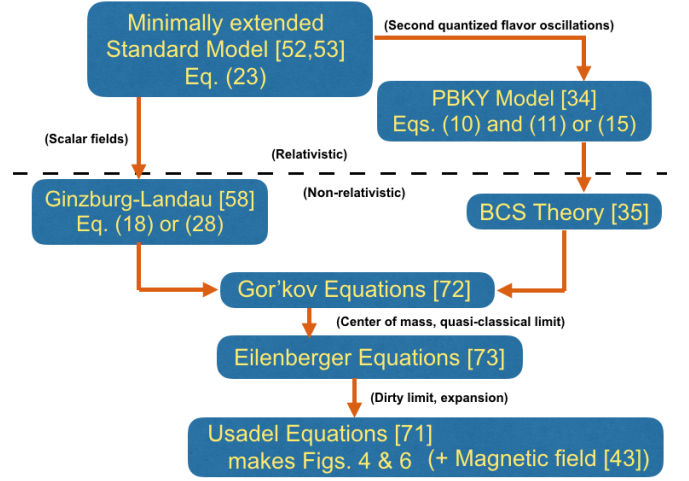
Minimally extended Standard Model [52,53] Eq. (23)

(Second quantized flavor oscillations)

PBKY Model [34] Eqs. (10) and (11) or (15)

(Scalar fields)

(Relativistic)

(Non-relativistic)

Ginzburg-Landau [58] Eq. (18) or (28)

BCS Theory [35]

Gor'kov Equations [72]

(Center of mass, quasi-classical limit)

Eilenberger Equations [73]

(Dirty limit, expansion)

Usadel Equations [71] makes Figs. 4 & 6 (+ Magnetic field [43])